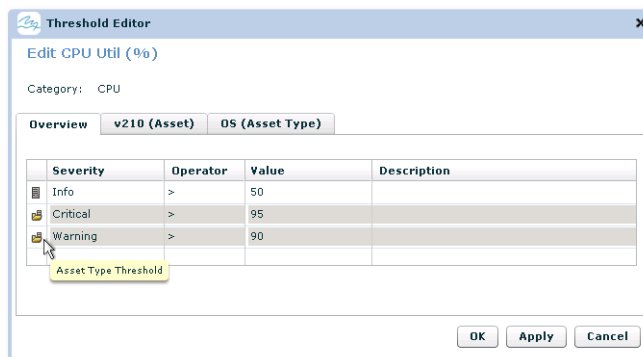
Threshold Editor

×

Edit CPU Util (%)

Category: CPU

Overview | v210 (Asset) | OS (Asset Type)

| | Severity | Operator | Value | Description |
|---|---|---|---|---|
| | Info | > | 50 | |
| | Critical | > | 95 | |
| | Warning | > | 90 | |

Asset Type Threshold

OK | Apply | Cancel